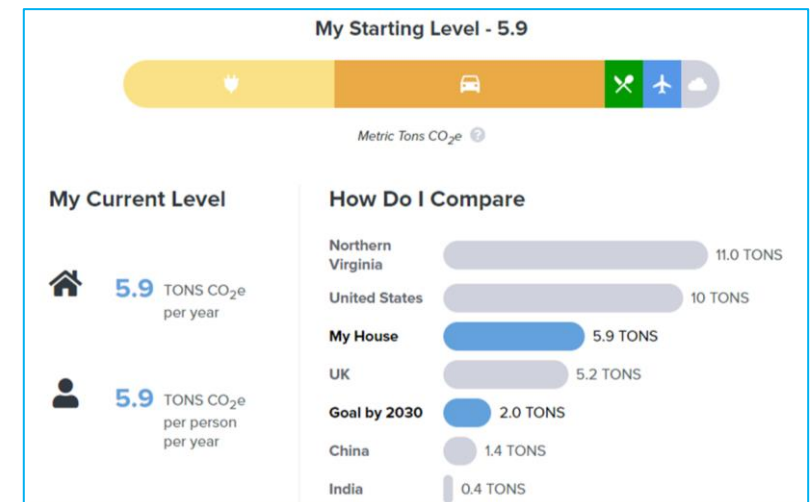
My Starting Level - 5.9

Metric Tons $CO_2e$

My Current Level

5.9 TONS $CO_2e$ per year

5.9 TONS $CO_2e$ per person per year

How Do I Compare

Northern Virginia 11.0 TONS

United States 10 TONS

My House 5.9 TONS

UK 5.2 TONS

Goal by 2030 2.0 TONS

China 1.4 TONS

India 0.4 TONS